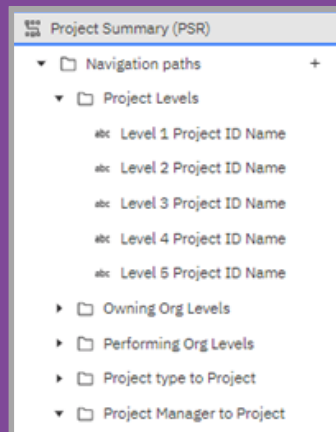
Project Summary (PSR)

Navigation paths +

Project Levels

abc Level 1 Project ID Name

abc Level 2 Project ID Name

abc Level 3 Project ID Name

abc Level 4 Project ID Name

abc Level 5 Project ID Name

Owning Org Levels

Performing Org Levels

Project type to Project

Project Manager to Project